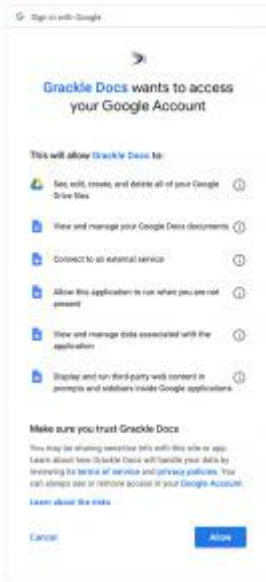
Sign in with Google

Grackle Docs wants to access your Google Account

This will allow Grackle Docs to:

See, edit, create, and delete all of your Google Drive files

View and manage your Google Docs documents

Connect to an external service

Allow this application to run when you are not present

View and manage data associated with the application

Display and run third-party web content in prompts and sidebars inside Google applications

Make sure you trust Grackle Docs

You may be sharing sensitive info with this site or app. Learn about how Grackle Docs will handle your data by reviewing its terms of service and privacy policies. You can always see or remove access in your Google Account.

Learn about the risks

Cancel

Allow